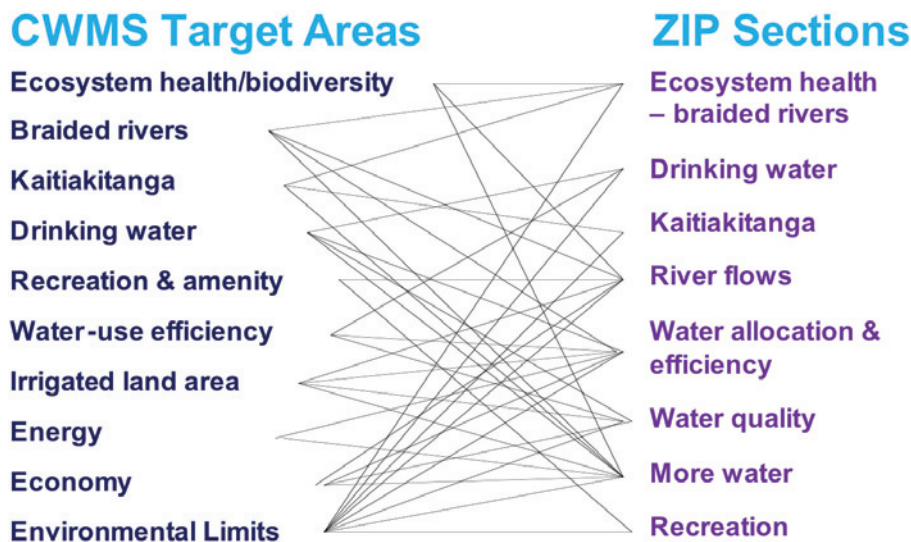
CWMS Target Areas

Ecosystem health/biodiversity

Braided rivers

Kaitiakitanga

Drinking water

Recreation & amenity

Water-use efficiency

Irrigated land area

Energy

Economy

Environmental Limits

ZIP Sections

Ecosystem health – braided rivers

Drinking water

Kaitiakitanga

River flows

Water allocation & efficiency

Water quality

More water

Recreation